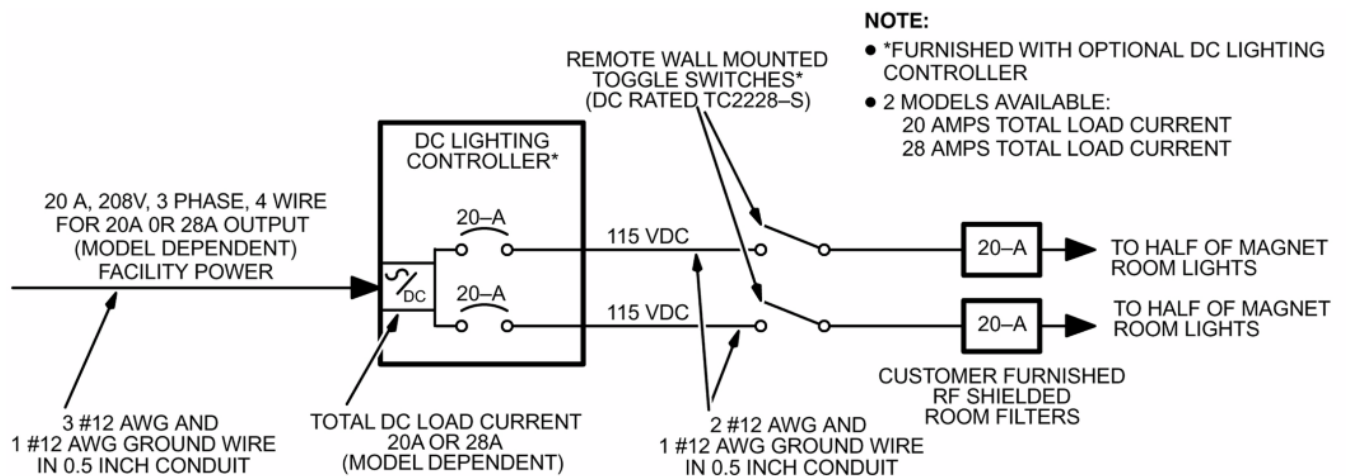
NOTE:
• *FURNISHED WITH OPTIONAL DC LIGHTING CONTROLLER
• 2 MODELS AVAILABLE:
20 AMPS TOTAL LOAD CURRENT
28 AMPS TOTAL LOAD CURRENT

REMOTE WALL MOUNTED TOGGLE SWITCHES* (DC RATED TC2228–S)

DC LIGHTING CONTROLLER*

20 A, 208V, 3 PHASE, 4 WIRE FOR 20A 0R 28A OUTPUT (MODEL DEPENDENT) FACILITY POWER

20–A

$\sim$/DC

20–A

115 VDC

115 VDC

20–A

TO HALF OF MAGNET ROOM LIGHTS

20–A

TO HALF OF MAGNET ROOM LIGHTS

CUSTOMER FURNISHED RF SHIELDED ROOM FILTERS

3 #12 AWG AND 1 #12 AWG GROUND WIRE IN 0.5 INCH CONDUIT

TOTAL DC LOAD CURRENT 20A OR 28A (MODEL DEPENDENT)

2 #12 AWG AND 1 #12 AWG GROUND WIRE IN 0.5 INCH CONDUIT